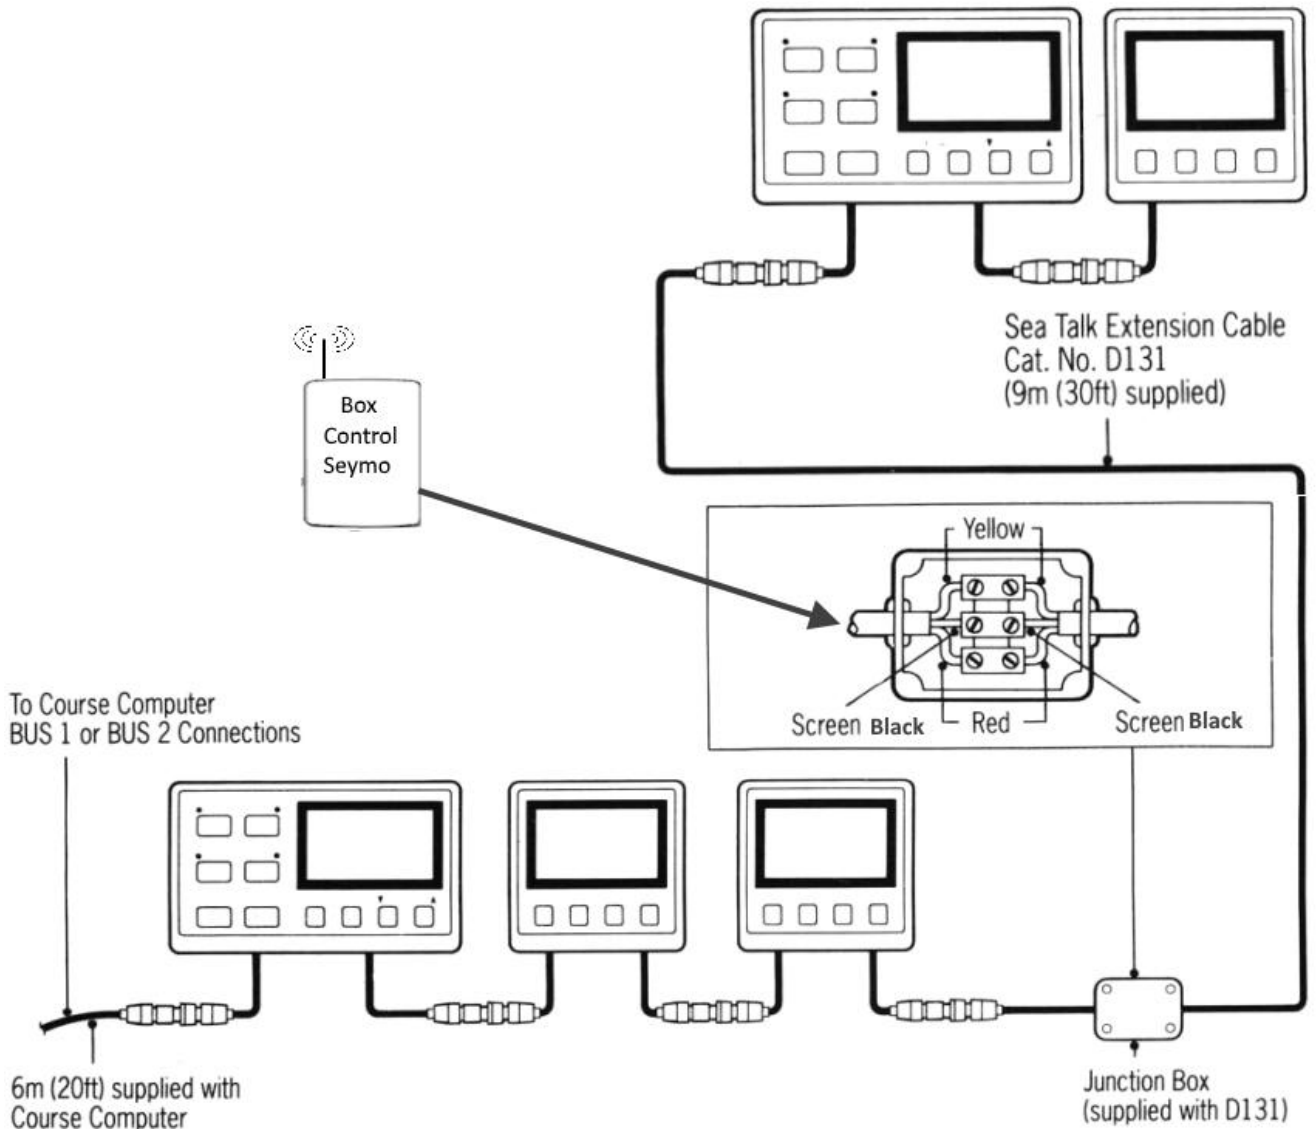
Sea Talk Extension Cable
Cat. No. D131
(9m (30ft) supplied)

Box
Control
Seymo

Yellow

Screen Black

Red

Screen Black

To Course Computer
BUS 1 or BUS 2 Connections

6m (20ft) supplied with
Course Computer

Junction Box
(supplied with D131)